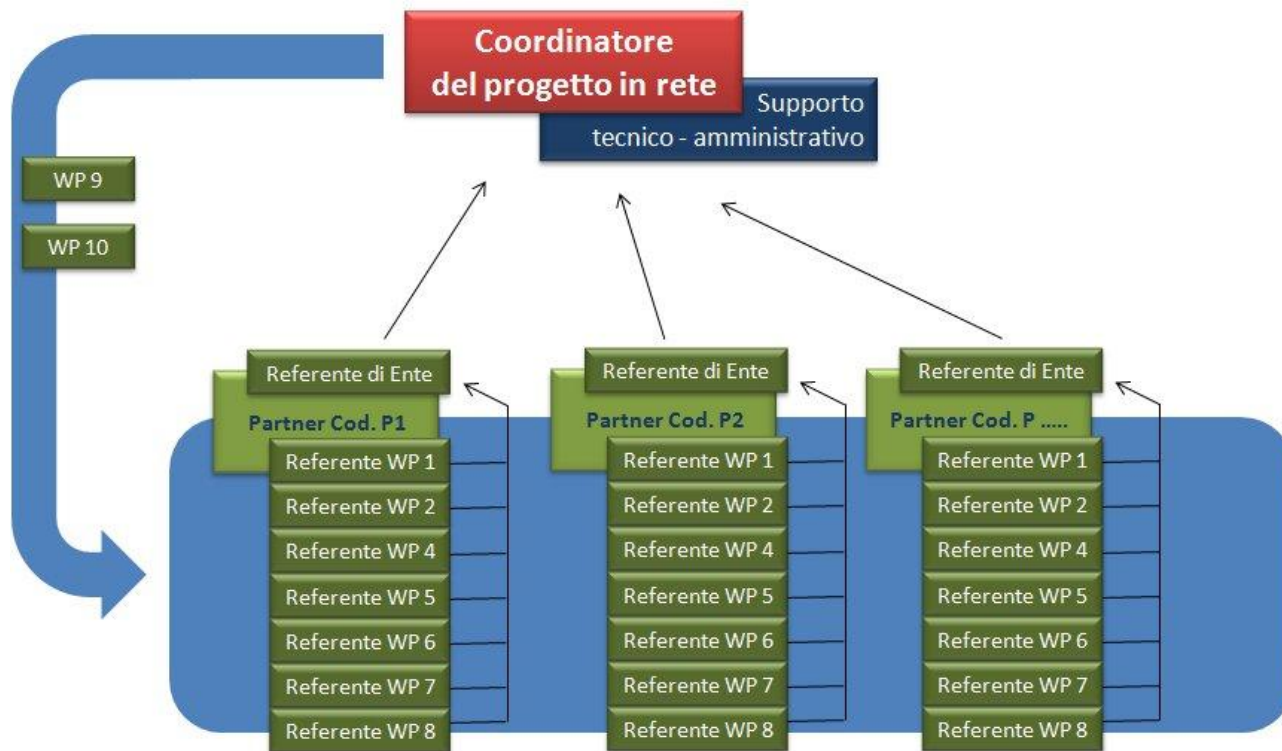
Coordinatore del progetto in rete

Supporto tecnico - amministrativo

WP 9

WP 10

Referente di Ente

Partner Cod. P1

Referente WP 1

Referente WP 2

Referente WP 4

Referente WP 5

Referente WP 6

Referente WP 7

Referente WP 8

Referente di Ente

Partner Cod. P2

Referente WP 1

Referente WP 2

Referente WP 4

Referente WP 5

Referente WP 6

Referente WP 7

Referente WP 8

Referente di Ente

Partner Cod. P .....

Referente WP 1

Referente WP 2

Referente WP 4

Referente WP 5

Referente WP 6

Referente WP 7

Referente WP 8